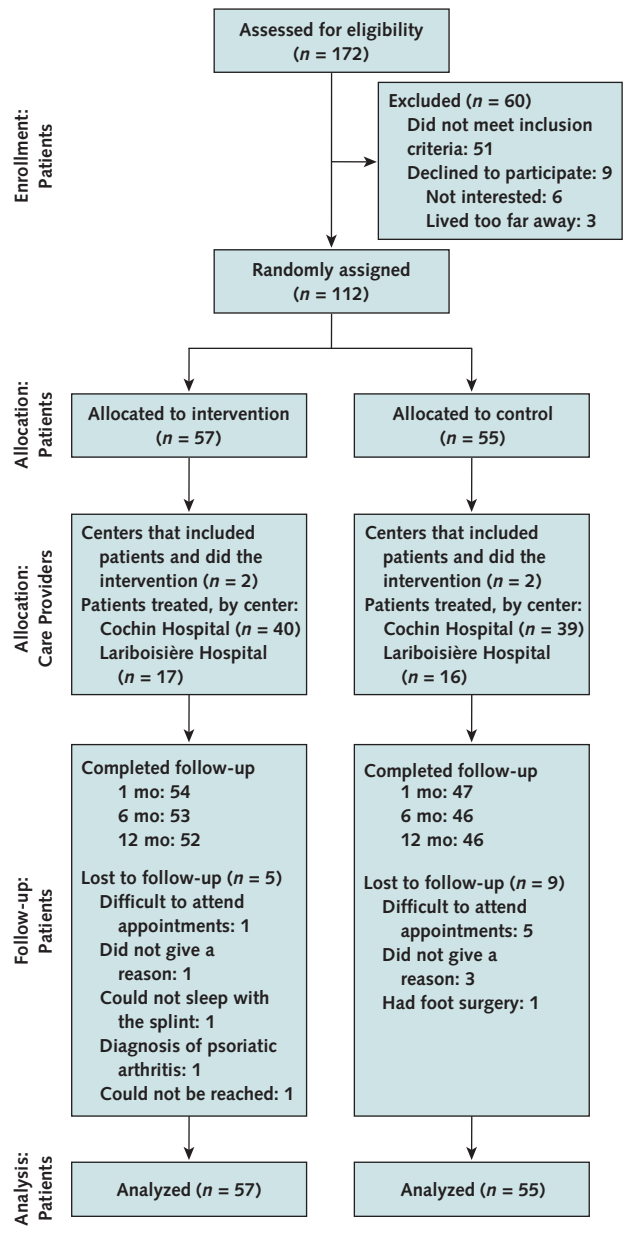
Enrollment: Patients

Assessed for eligibility ($n$ = 172)

Excluded ($n$ = 60)
Did not meet inclusion criteria: 51
Declined to participate: 9
Not interested: 6
Lived too far away: 3

Randomly assigned ($n$ = 112)

Allocation: Patients

Allocated to intervention ($n$ = 57)

Allocated to control ($n$ = 55)

Allocation: Care Providers

Centers that included patients and did the intervention ($n$ = 2)
Patients treated, by center:
Cochin Hospital ($n$ = 40)
Lariboisière Hospital ($n$ = 17)

Centers that included patients and did the intervention ($n$ = 2)
Patients treated, by center:
Cochin Hospital ($n$ = 39)
Lariboisière Hospital ($n$ = 16)

Follow-up: Patients

Completed follow-up
1 mo: 54
6 mo: 53
12 mo: 52

Lost to follow-up ($n$ = 5)
Difficult to attend appointments: 1
Did not give a reason: 1
Could not sleep with the splint: 1
Diagnosis of psoriatic arthritis: 1
Could not be reached: 1

Completed follow-up
1 mo: 47
6 mo: 46
12 mo: 46

Lost to follow-up ($n$ = 9)
Difficult to attend appointments: 5
Did not give a reason: 3
Had foot surgery: 1

Analysis: Patients

Analyzed ($n$ = 57)

Analyzed ($n$ = 55)